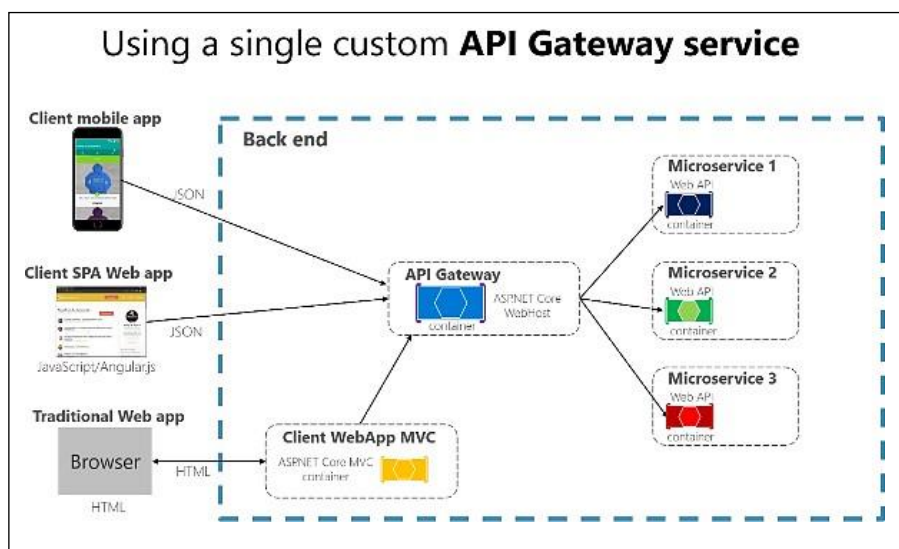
Using a single custom **API Gateway service**

Client mobile app

JSON

Client SPA Web app

JSON

JavaScript/Angular.js

Traditional Web app

Browser

HTML

HTML

Back end

API Gateway

container

ASPNET Core WebHost

Client WebApp MVC

ASPNET Core MVC container

Microservice 1

Web API

container

Microservice 2

Web API

container

Microservice 3

Web API

container